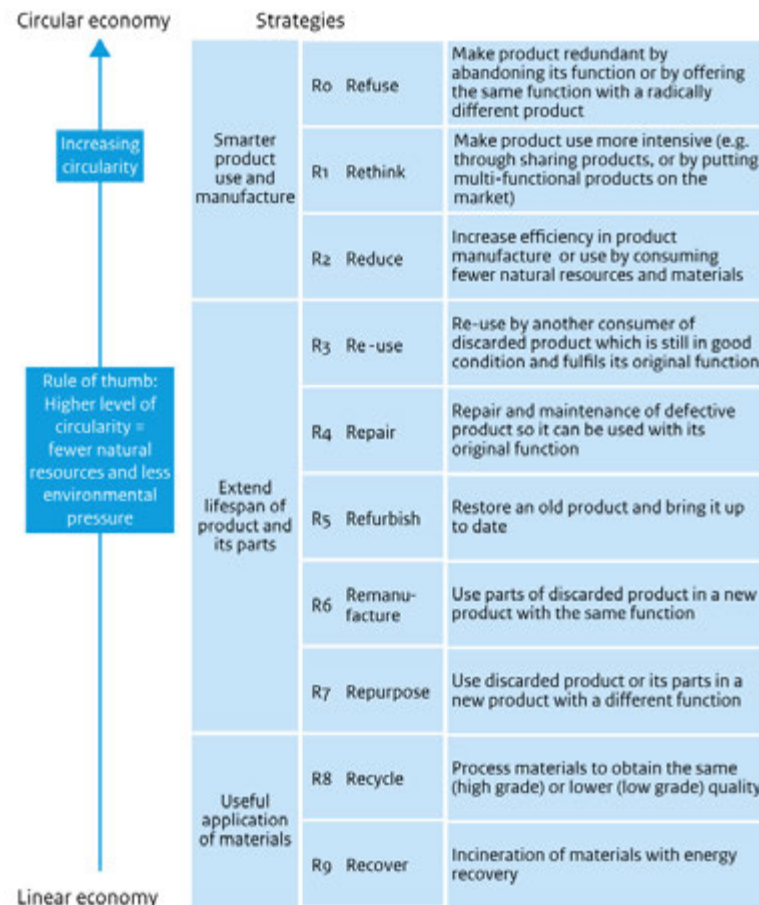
Circular economy

Strategies

Increasing circularity

Rule of thumb: Higher level of circularity = fewer natural resources and less environmental pressure

Linear economy

| | | |
|---|---|---|
| Smarter product use and manufacture | R0 Refuse | Make product redundant by abandoning its function or by offering the same function with a radically different product |
| | R1 Rethink | Make product use more intensive (e.g. through sharing products, or by putting multi-functional products on the market) |
| | R2 Reduce | Increase efficiency in product manufacture or use by consuming fewer natural resources and materials |
| Extend lifespan of product and its parts | R3 Re-use | Re-use by another consumer of discarded product which is still in good condition and fulfils its original function |
| | R4 Repair | Repair and maintenance of defective product so it can be used with its original function |
| | R5 Refurbish | Restore an old product and bring it up to date |
| | R6 Remanufacture | Use parts of discarded product in a new product with the same function |
| | R7 Repurpose | Use discarded product or its parts in a new product with a different function |
| Useful application of materials | R8 Recycle | Process materials to obtain the same (high grade) or lower (low grade) quality |
| | R9 Recover | Incineration of materials with energy recovery |